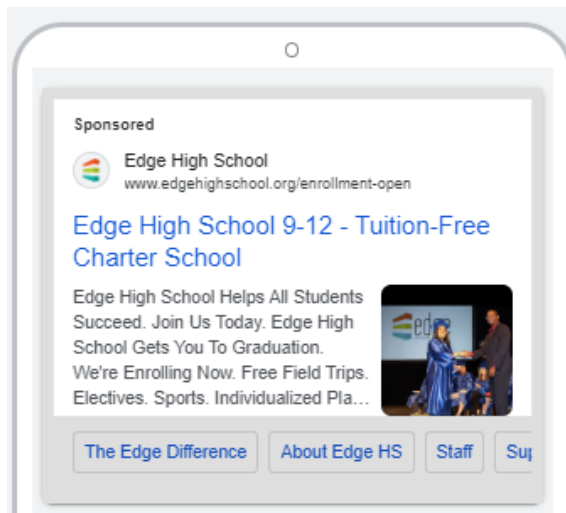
Sponsored

Edge High School
www.edgehighschool.org/enrollment-open

Edge High School 9-12 - Tuition-Free Charter School

Edge High School Helps All Students Succeed. Join Us Today. Edge High School Gets You To Graduation. We're Enrolling Now. Free Field Trips. Electives. Sports. Individualized Pla...

edge

The Edge Difference

About Edge HS

Staff

Su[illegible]